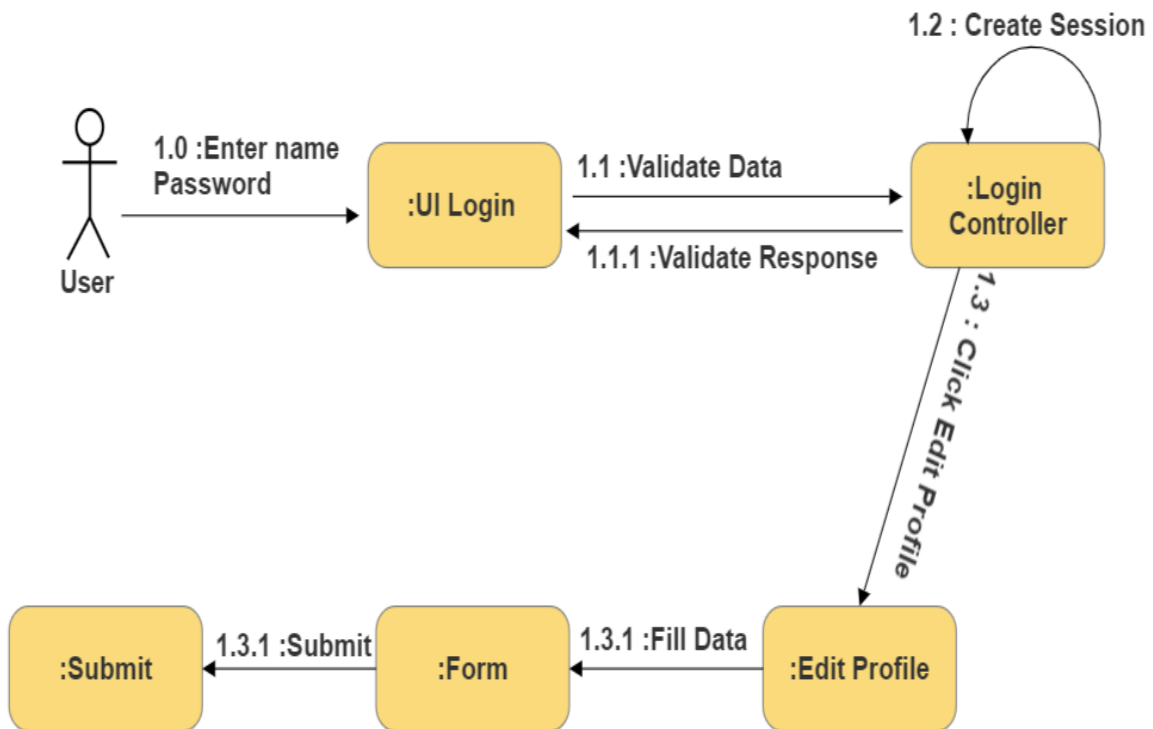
1.2 : Create Session

1.0 :Enter name Password

User

:UI Login

1.1 :Validate Data

1.1.1 :Validate Response

:Login Controller

1.3 : Click Edit Profile

:Submit

1.3.1 :Submit

:Form

1.3.1 :Fill Data

:Edit Profile